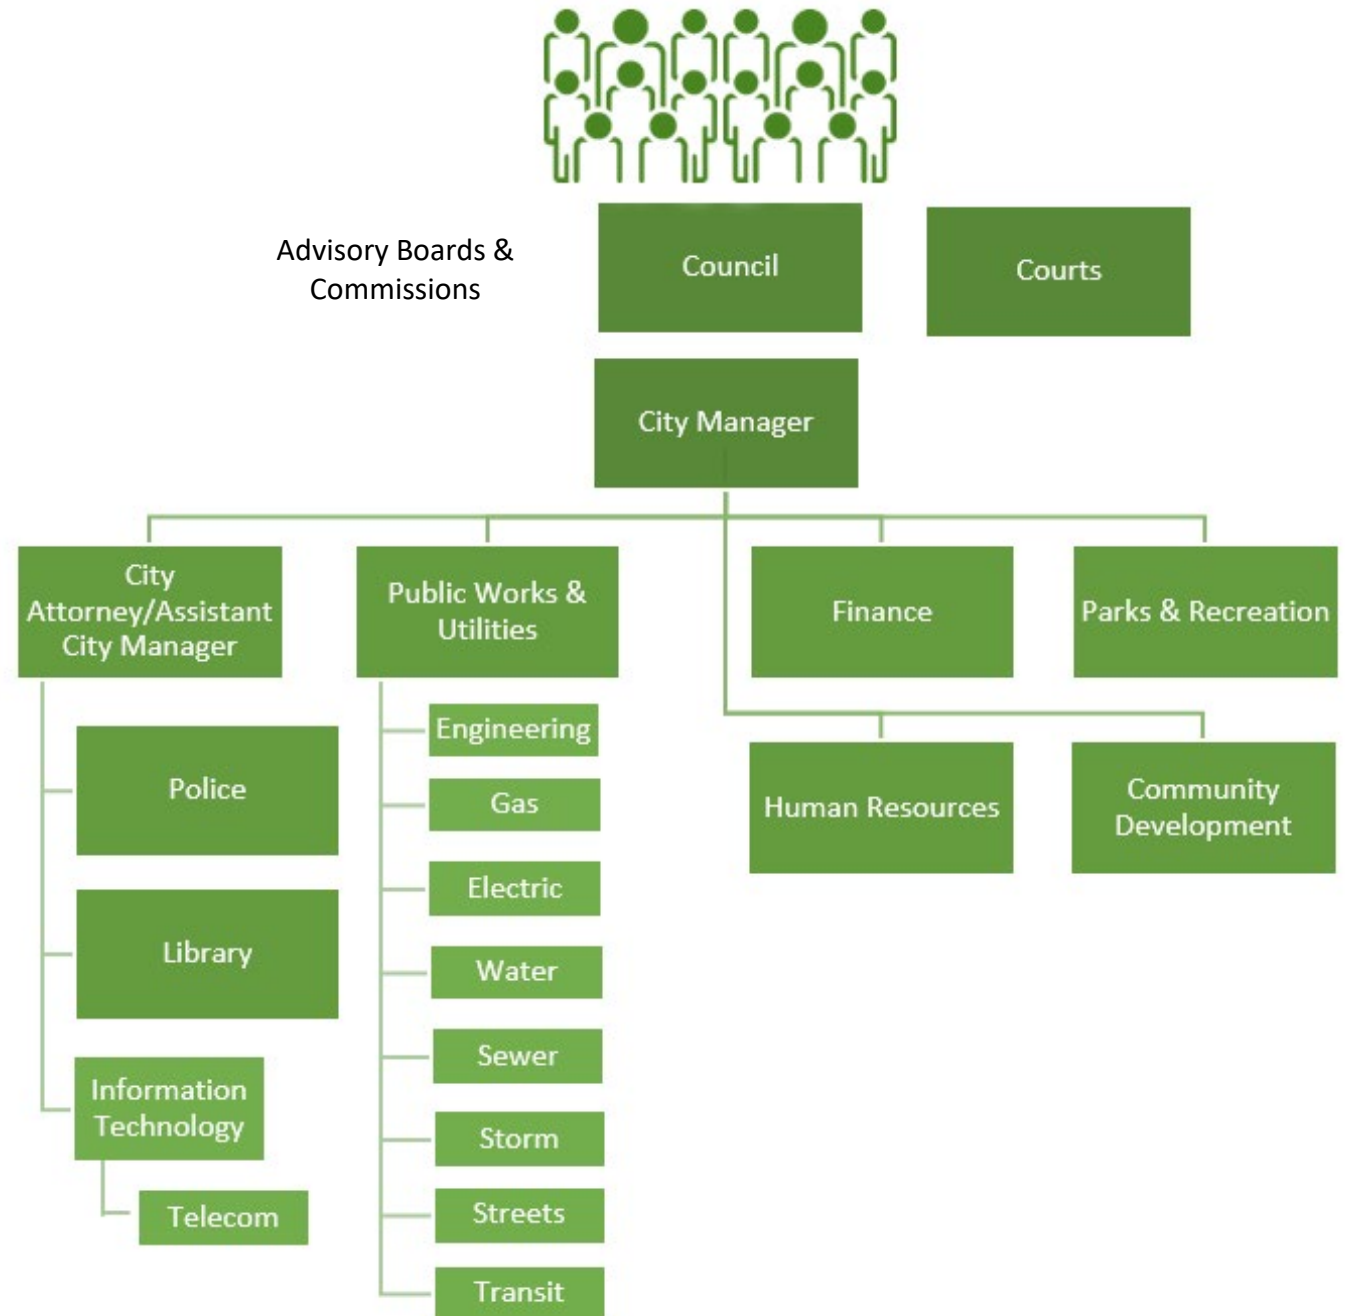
Advisory Boards & Commissions

Council

Courts

City Manager

City Attorney/Assistant City Manager

Public Works & Utilities

Finance

Parks & Recreation

Engineering

Police

Gas

Human Resources

Community Development

Electric

Library

Water

Sewer

Information Technology

Storm

Telecom

Streets

Transit